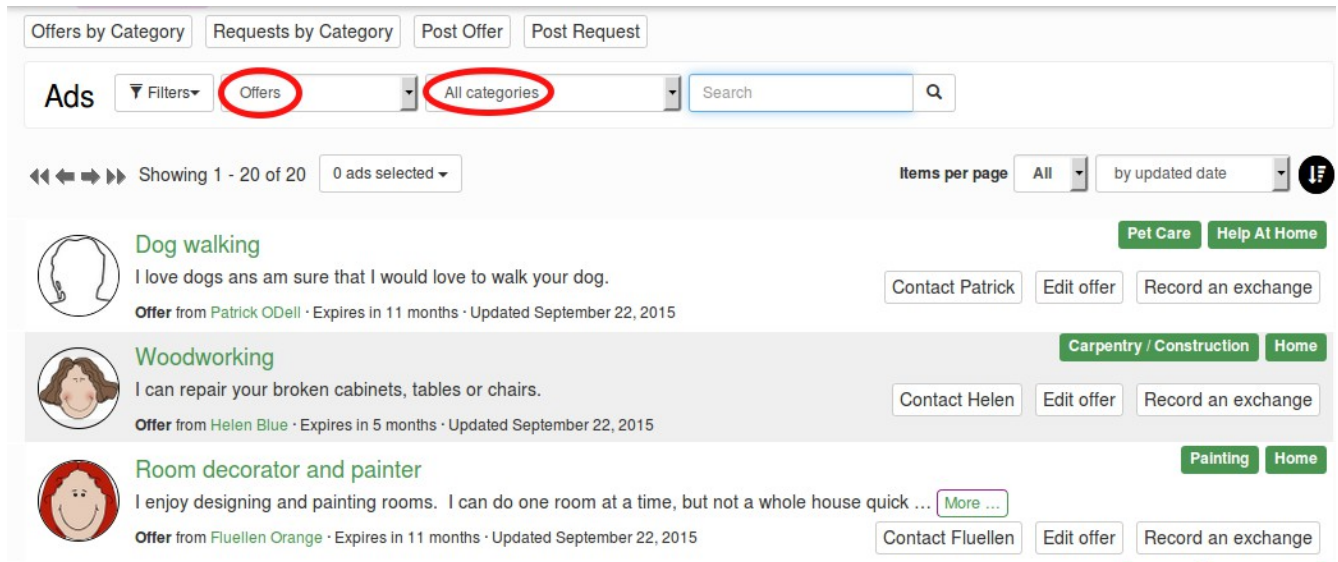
Offers by Category | Requests by Category | Post Offer | Post Request

Ads | Filters | Offers | All categories | Search

Showing 1 - 20 of 20 | 0 ads selected

Items per page | All | by updated date

Dog walking

I love dogs ans am sure that I would love to walk your dog.

Offer from Patrick ODell · Expires in 11 months · Updated September 22, 2015

Pet Care | Help At Home

Contact Patrick | Edit offer | Record an exchange

Woodworking

I can repair your broken cabinets, tables or chairs.

Offer from Helen Blue · Expires in 5 months · Updated September 22, 2015

Carpentry / Construction | Home

Contact Helen | Edit offer | Record an exchange

Room decorator and painter

I enjoy designing and painting rooms. I can do one room at a time, but not a whole house quick ... More ...

Offer from Fluellen Orange · Expires in 11 months · Updated September 22, 2015

Painting | Home

Contact Fluellen | Edit offer | Record an exchange